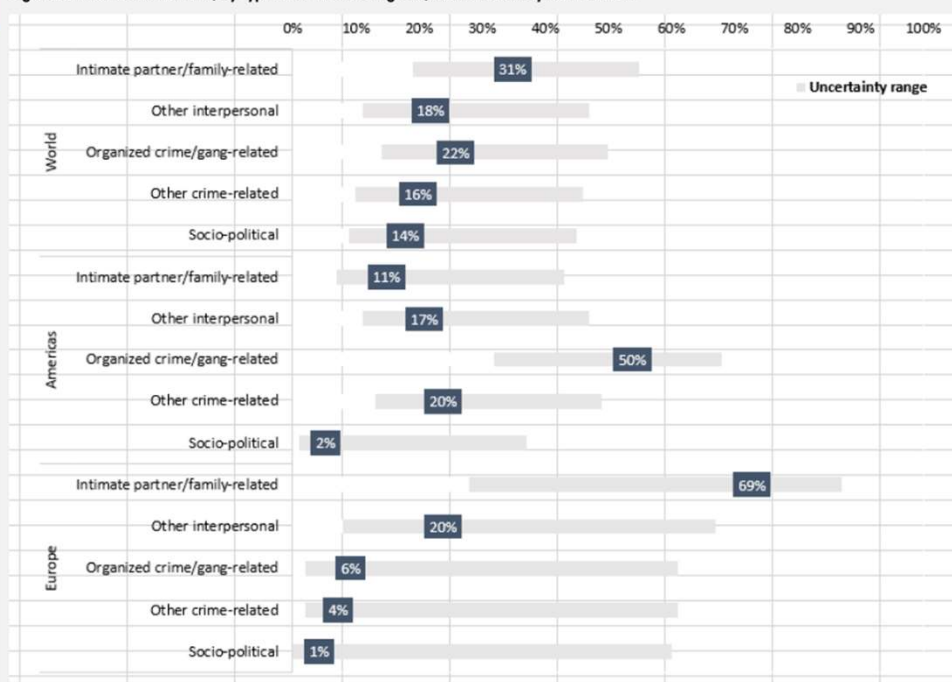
0% 10% 20% 30% 40% 50% 60% 70% 80% 90% 100%

Uncertainty range

World
Intimate partner/family-related 31%
Other interpersonal 18%
Organized crime/gang-related 22%
Other crime-related 16%
Socio-political 14%

Americas
Intimate partner/family-related 11%
Other interpersonal 17%
Organized crime/gang-related 50%
Other crime-related 20%
Socio-political 2%

Europe
Intimate partner/family-related 69%
Other interpersonal 20%
Organized crime/gang-related 6%
Other crime-related 4%
Socio-political 1%